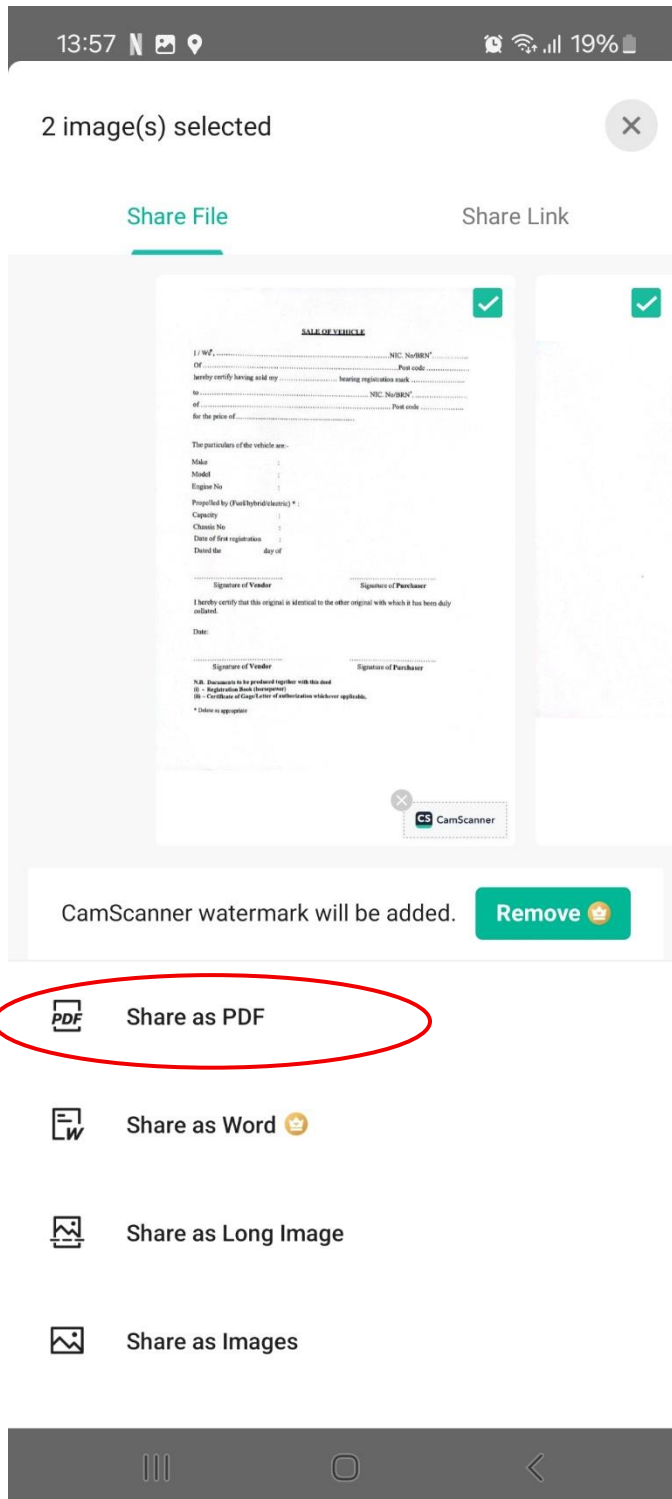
13:57 N 19%

2 image(s) selected

Share File

Share Link

SALE OF VEHICLE

I / We*, ...................................................................... NIC. No/BRN* ..............
Of .............................................................................. Post code ..................
hereby certify having sold my ..................... bearing registration mark ....................
to ............................................................................ NIC. No/BRN* ..............
of .............................................................................. Post code ..................
for the price of ........................................................

The particulars of the vehicle are:-

Make :
Model :
Engine No :
Propelled by (Fuel/hybrid/electric) * :
Capacity :
Chassis No :
Date of first registration :
Dated the day of

Signature of Vendor

Signature of Purchaser

I hereby certify that this original is identical to the other original with which it has been duly collated.

Date:

Signature of Vendor

Signature of Purchaser

N.B. Documents to be produced together with this deed
ii) - Registration Book (horsepower)
iii) - Certificate of Gage/Letter of authorization whichever applicable.

* Delete as appropriate

CS CamScanner

CamScanner watermark will be added.

Remove

PDF Share as PDF

Share as Word

Share as Long Image

Share as Images